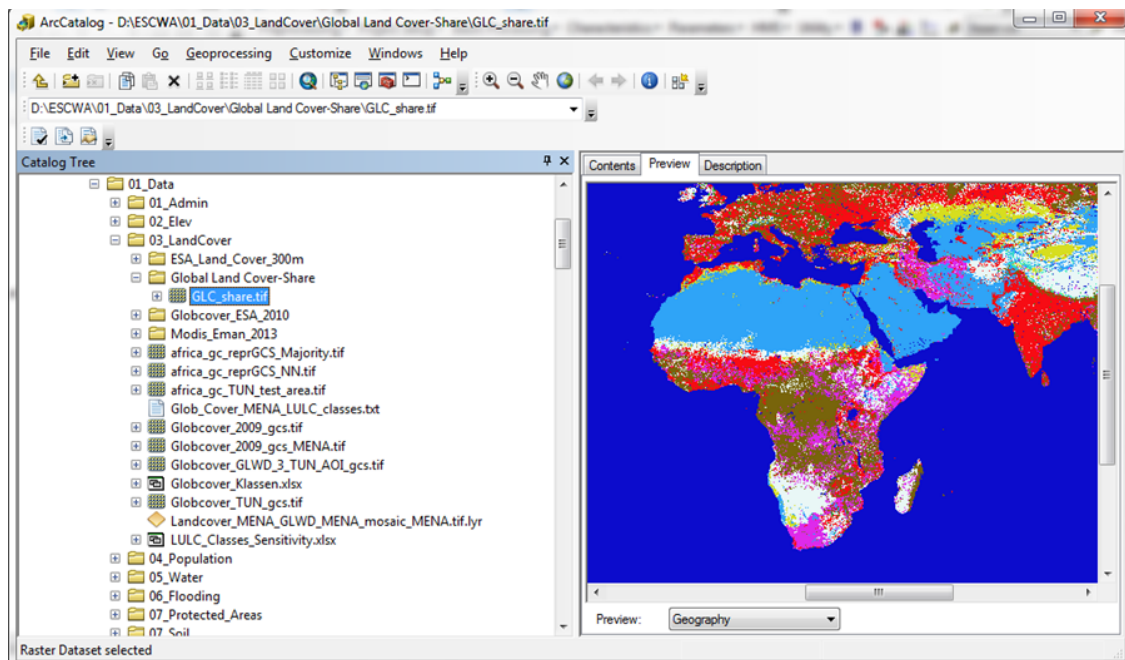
ArcCatalog - D:\ESCWA\01_Data\03_LandCover\Global Land Cover-Share\GLC_share.tif

File Edit View Go Geoprocessing Customize Windows Help

D:\ESCWA\01_Data\03_LandCover\Global Land Cover-Share\GLC_share.tif

Catalog Tree

01_Data
01_Admin
02_Elev
03_LandCover
ESA_Land_Cover_300m
Global Land Cover-Share
GLC_share.tif
Globcover_ESA_2010
Modis_Eman_2013
africa_gc_reprGCS_Majority.tif
africa_gc_reprGCS_NN.tif
africa_gc_TUN_test_area.tif
Glob_Cover_MENA_LULC_classes.txt
Globcover_2009_gcs.tif
Globcover_2009_gcs_MENA.tif
Globcover_GLWD_3_TUN_AOI_gcs.tif
Globcover_Klassen.xlsx
Globcover_TUN_gcs.tif
Landcover_MENA_GLWD_MENA_mosaic_MENA.tif.lyr
LULC_Classes_Sensitivity.xlsx
04_Population
05_Water
06_Flooding
07_Protected_Areas
07_Soil

Contents Preview Description

Preview: Geography

Raster Dataset selected